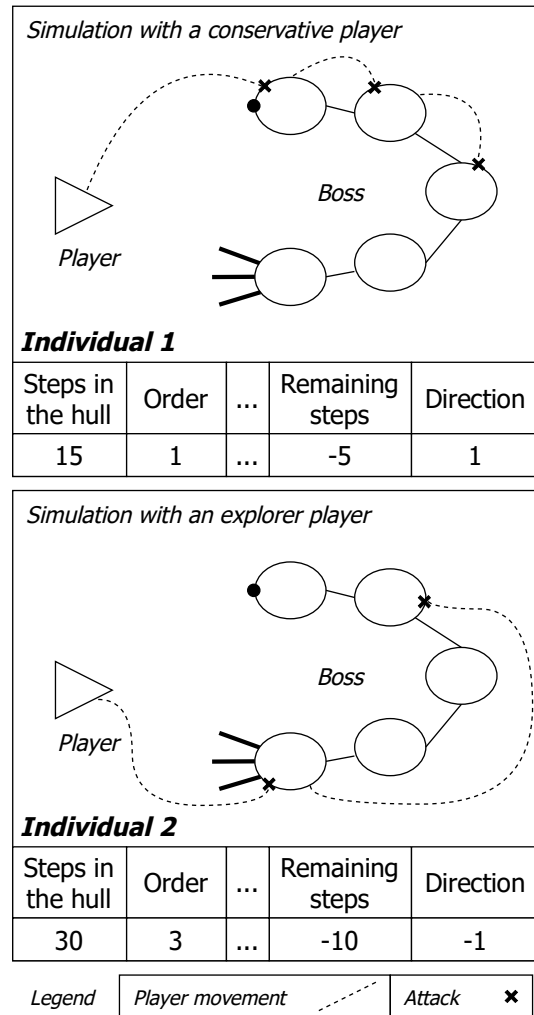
Simulation with a conservative player

Boss

Player

**Individual 1**

| Steps in the hull | Order | ... | Remaining steps | Direction |
|---|---|---|---|---|
| 15 | 1 | ... | -5 | 1 |

Simulation with an explorer player

Boss

Player

**Individual 2**

| Steps in the hull | Order | ... | Remaining steps | Direction |
|---|---|---|---|---|
| 30 | 3 | ... | -10 | -1 |

Legend | Player movement | Attack ×